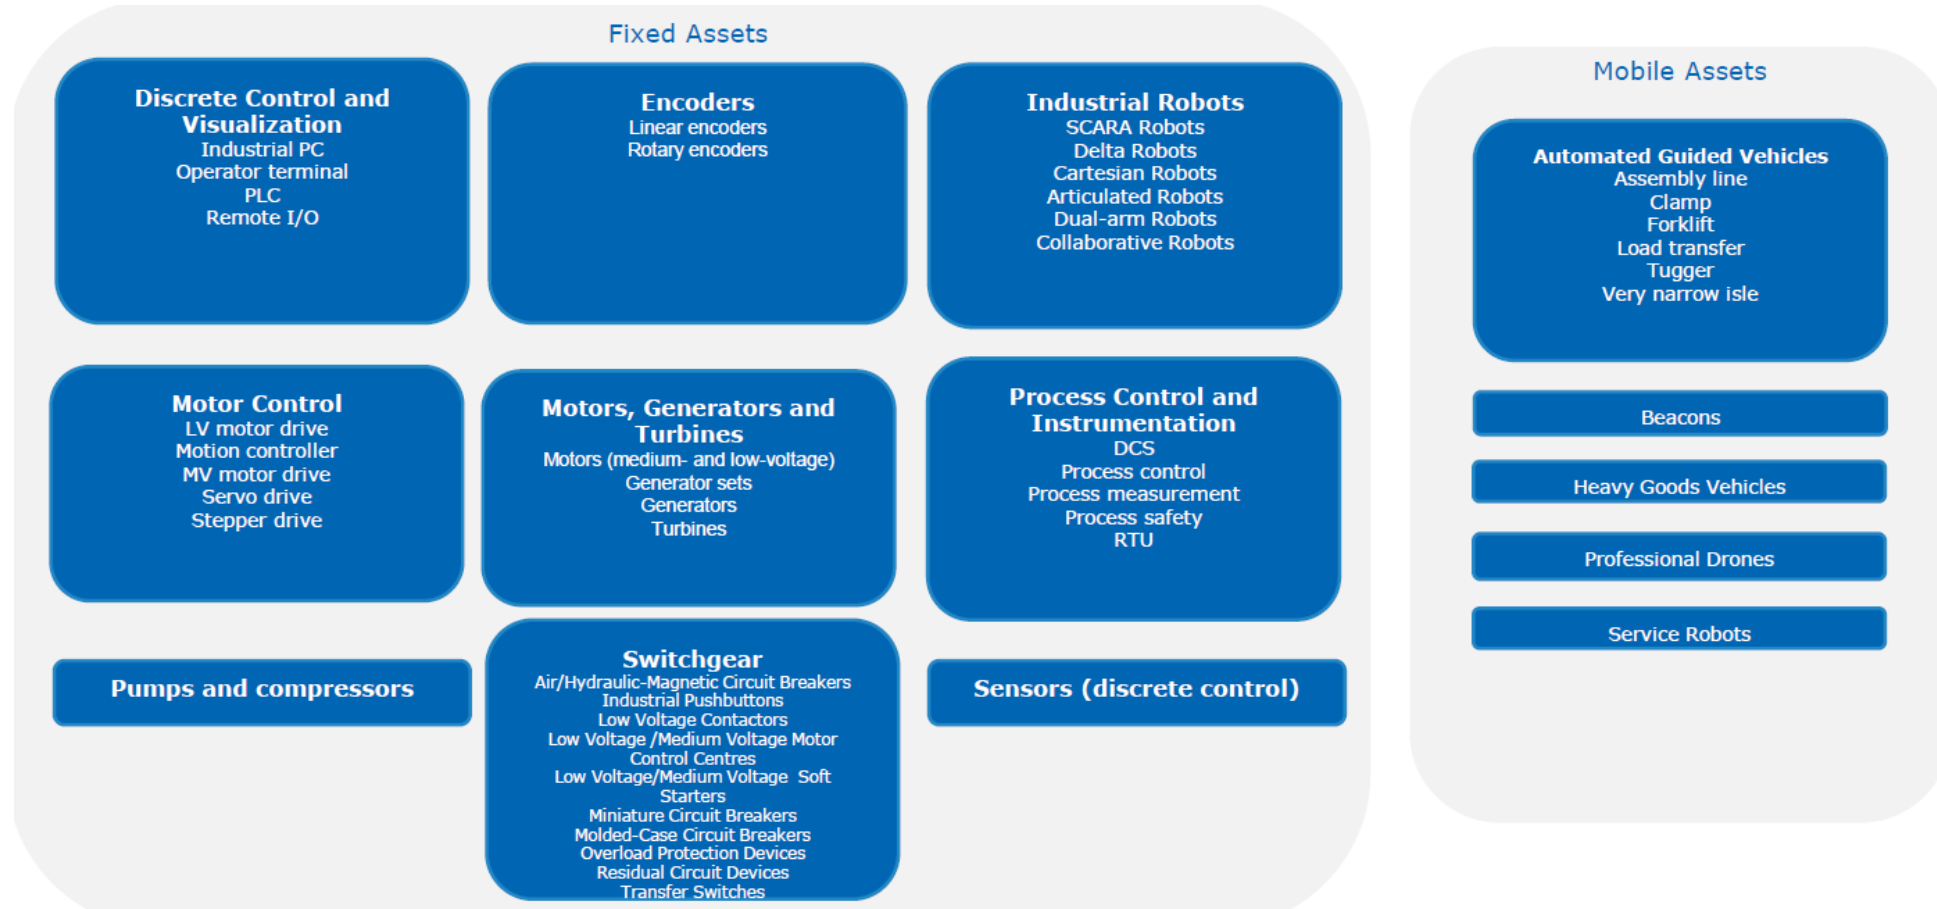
Fixed Assets

Discrete Control and Visualization
Industrial PC
Operator terminal
PLC
Remote I/O

Encoders
Linear encoders
Rotary encoders

Industrial Robots
SCARA Robots
Delta Robots
Cartesian Robots
Articulated Robots
Dual-arm Robots
Collaborative Robots

Motor Control
LV motor drive
Motion controller
MV motor drive
Servo drive
Stepper drive

Motors, Generators and Turbines
Motors (medium- and low-voltage)
Generator sets
Generators
Turbines

Process Control and Instrumentation
DCS
Process control
Process measurement
Process safety
RTU

Pumps and compressors

Switchgear
Air/Hydraulic-Magnetic Circuit Breakers
Industrial Pushbuttons
Low Voltage Contactors
Low Voltage /Medium Voltage Motor Control Centres
Low Voltage/Medium Voltage Soft Starters
Miniature Circuit Breakers
Molded-Case Circuit Breakers
Overload Protection Devices
Residual Circuit Devices
Transfer Switches

Sensors (discrete control)

Mobile Assets

Automated Guided Vehicles
Assembly line
Clamp
Forklift
Load transfer
Tugger
Very narrow isle

Beacons

Heavy Goods Vehicles

Professional Drones

Service Robots